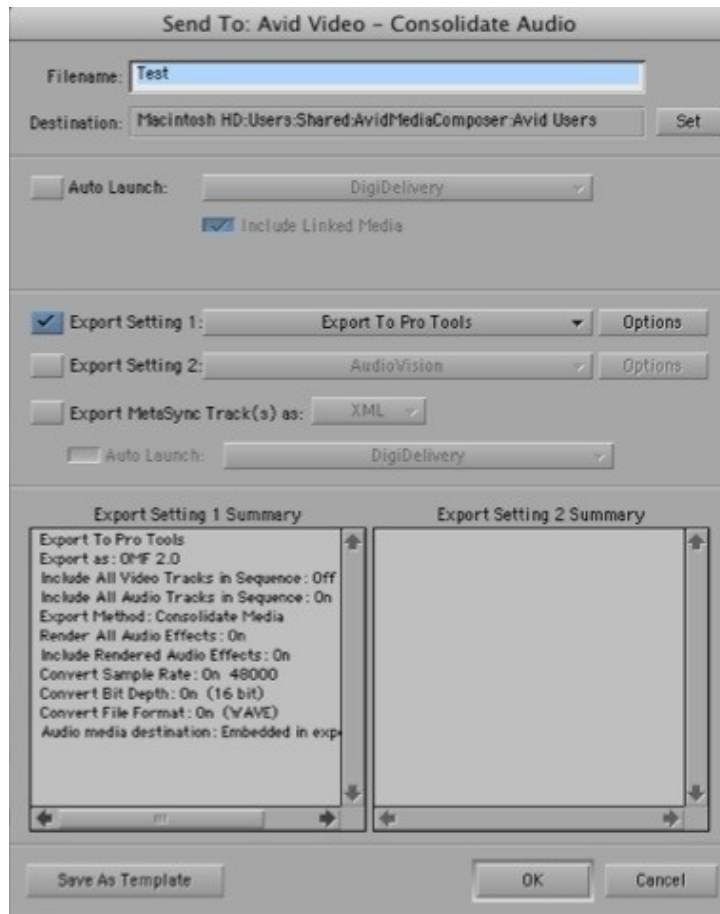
Send To: Avid Video - Consolidate Audio

Filename: Test

Destination: Macintosh HD:Users:Shared:AvidMediaComposer:Avid Users

Set

Auto Launch: DigiDelivery

Include Linked Media

Export Setting 1: Export To Pro Tools

Options

Export Setting 2: AudioVision

Options

Export MetaSync Track(s) as: XML

Auto Launch: DigiDelivery

Export Setting 1 Summary

Export To Pro Tools
Export as: OMF 2.0
Include All Video Tracks in Sequence: Off
Include All Audio Tracks in Sequence: On
Export Method: Consolidate Media
Render All Audio Effects: On
Include Rendered Audio Effects: On
Convert Sample Rate: On 48000
Convert Bit Depth: On (16 bit)
Convert File Format: On (WAVE)
Audio media destination: Embedded in exp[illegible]

Export Setting 2 Summary

Save As Template

OK

Cancel